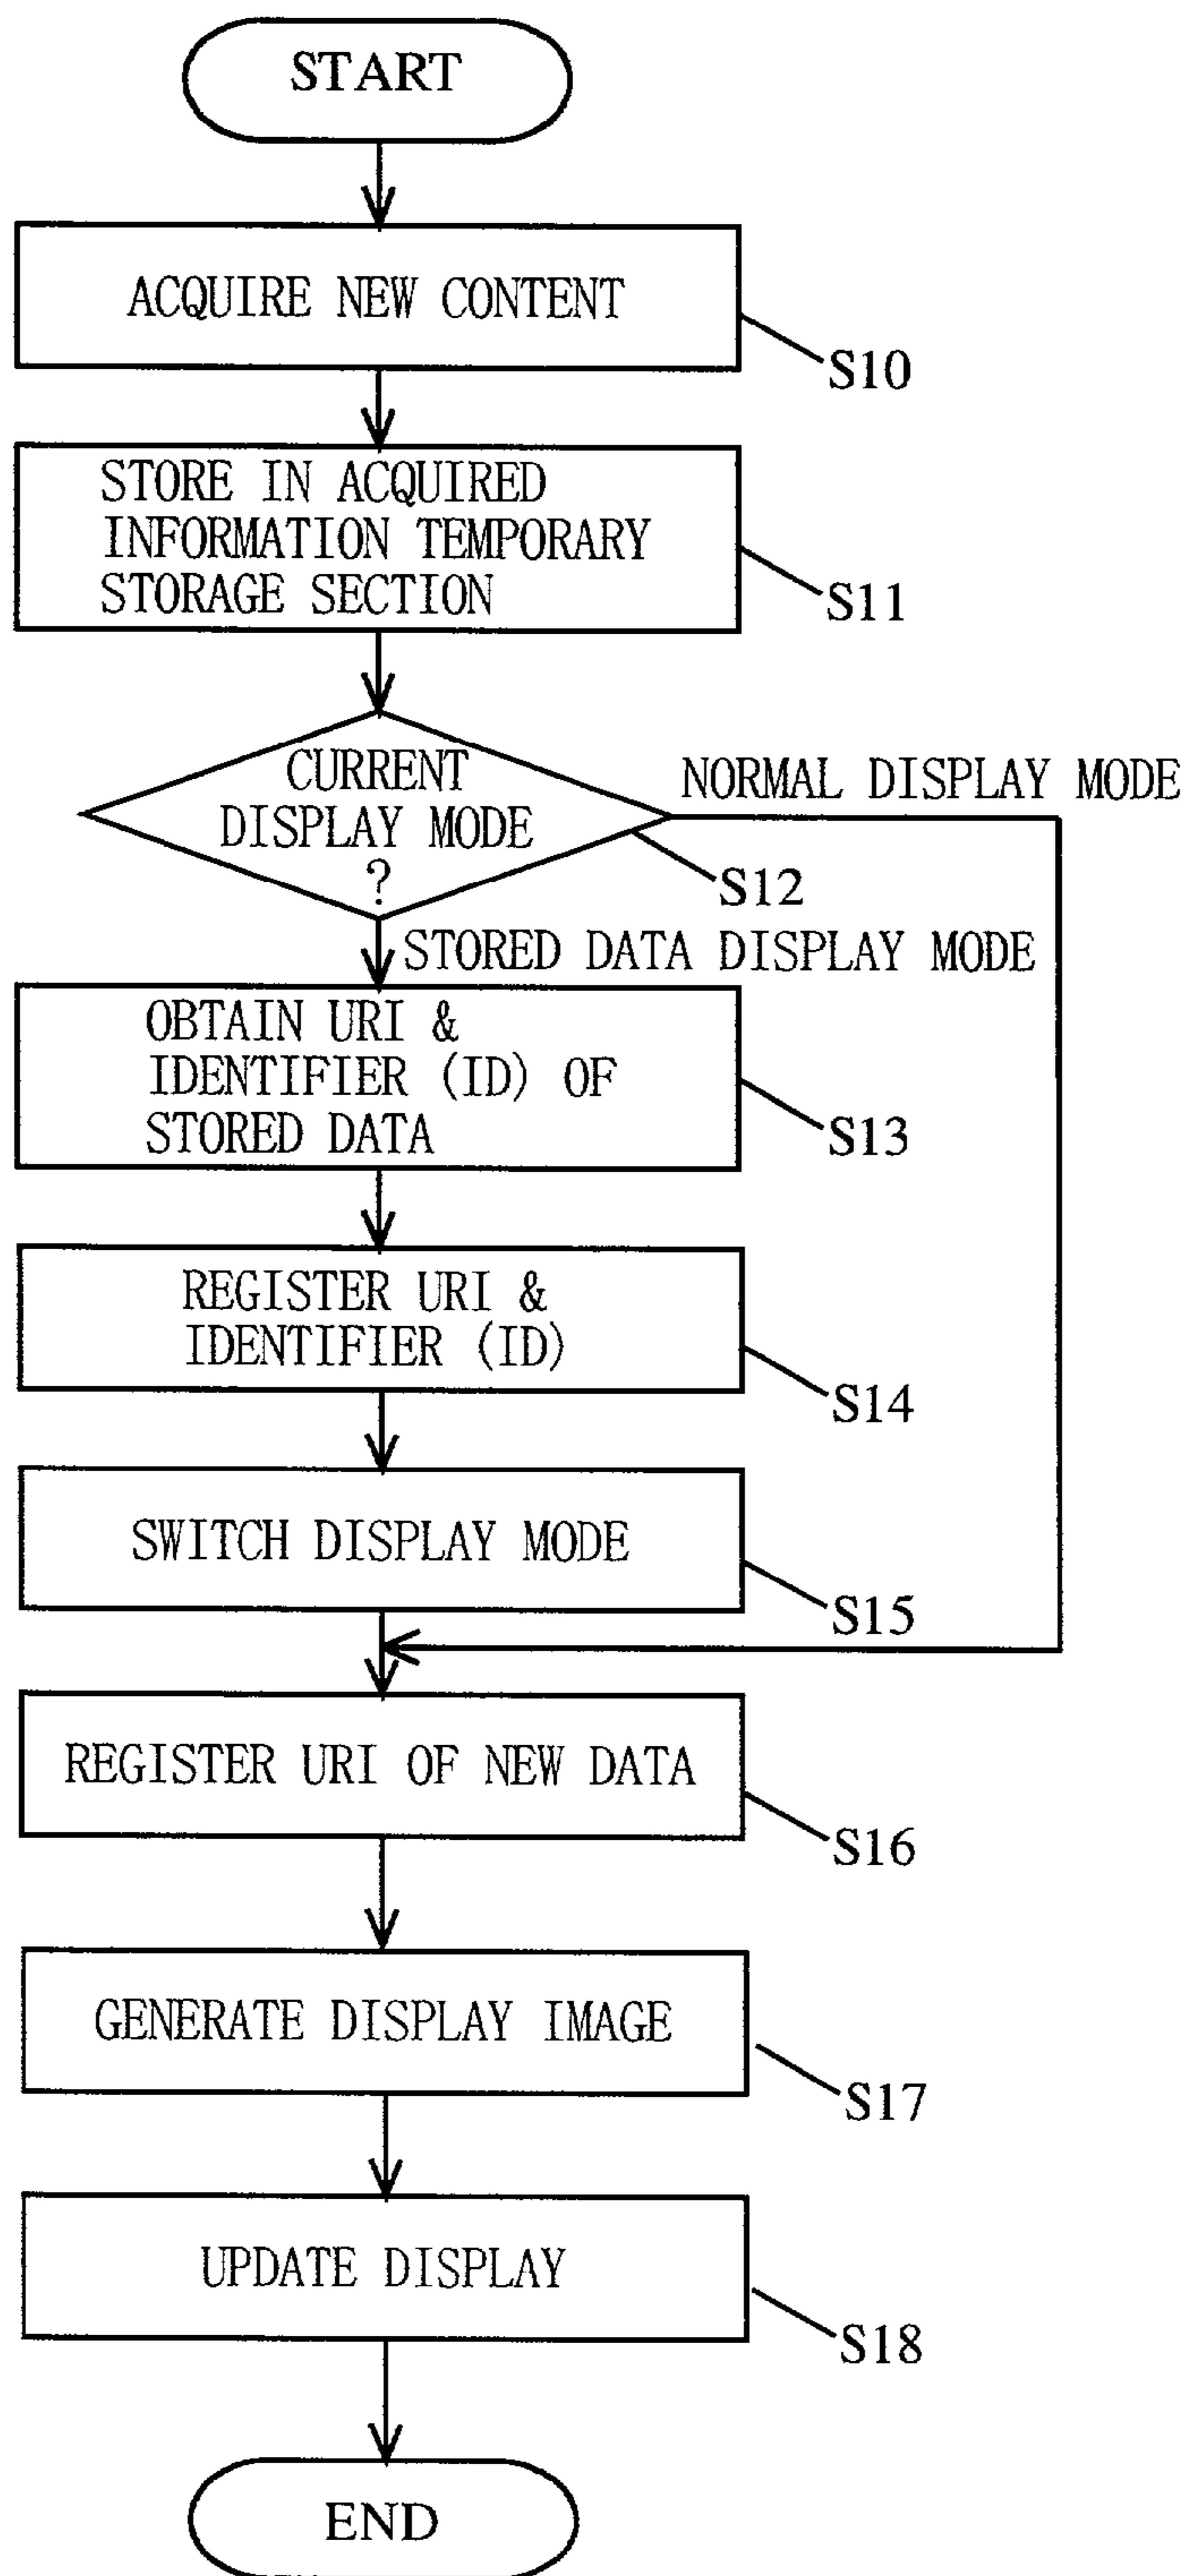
START

ACQUIRE NEW CONTENT

S10

STORE IN ACQUIRED INFORMATION TEMPORARY STORAGE SECTION

S11

CURRENT DISPLAY MODE ?

NORMAL DISPLAY MODE

S12

STORED DATA DISPLAY MODE

OBTAIN URI & IDENTIFIER (ID) OF STORED DATA

S13

REGISTER URI & IDENTIFIER (ID)

S14

SWITCH DISPLAY MODE

S15

REGISTER URI OF NEW DATA

S16

GENERATE DISPLAY IMAGE

S17

UPDATE DISPLAY

S18

END